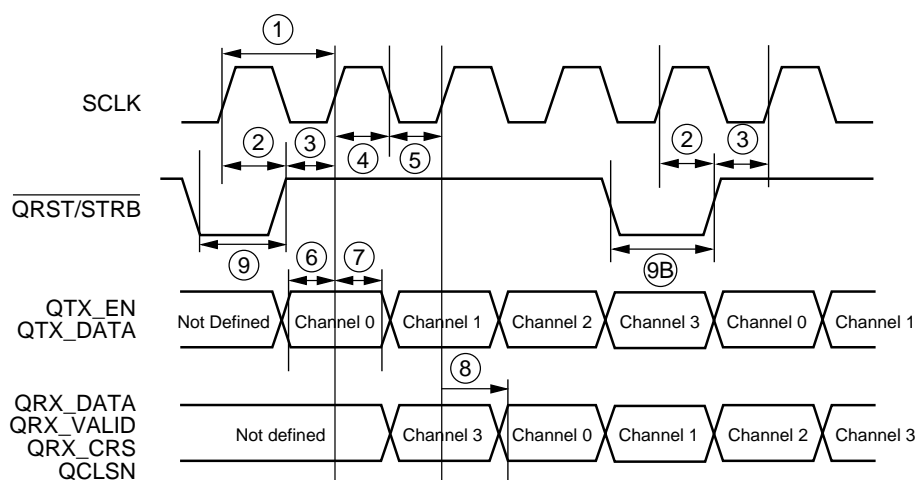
1
SCLK
2
3
4
5
2
3
$\overline{\text{QRST/STRB}}$
9
9B
6
7
QTX_EN
QTX_DATA
Not Defined
Channel 0
Channel 1
Channel 2
Channel 3
Channel 0
Channel 1
8
QRX_DATA
QRX_VALID
QRX_CRS
QCLSN
Not defined
Channel 3
Channel 0
Channel 1
Channel 2
Channel 3